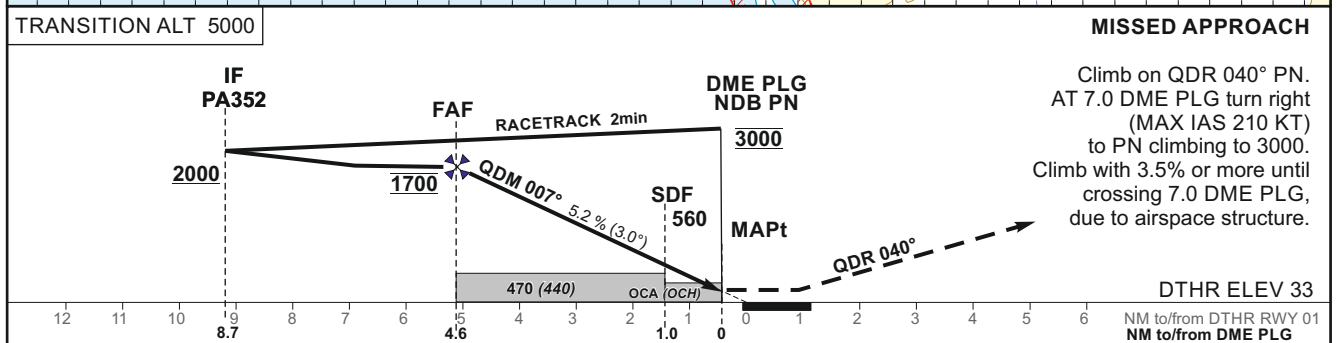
TRANSITION ALT 5000

MISSED APPROACH

Climb on QDR 040° PN. AT 7.0 DME PLG turn right (MAX IAS 210 KT) to PN climbing to 3000. Climb with 3.5% or more until crossing 7.0 DME PLG, due to airspace structure.

IF
PA352

2000

FAF

1700

RACETRACK 2min

DME PLG
NDB PN

3000

QDM 007°

5.2 % (3.0°)

SDF
560

MAPt

QDR 040°

470 (440)

OCA (OCH)

DTHR ELEV 33

12 11 10 9 8 7 6 5 4 3 2 1 0 0 1 2 3 4 5 6

8.7 4.6 1.0 0

NM to/from DTHR RWY 01
NM to/from DME PLG